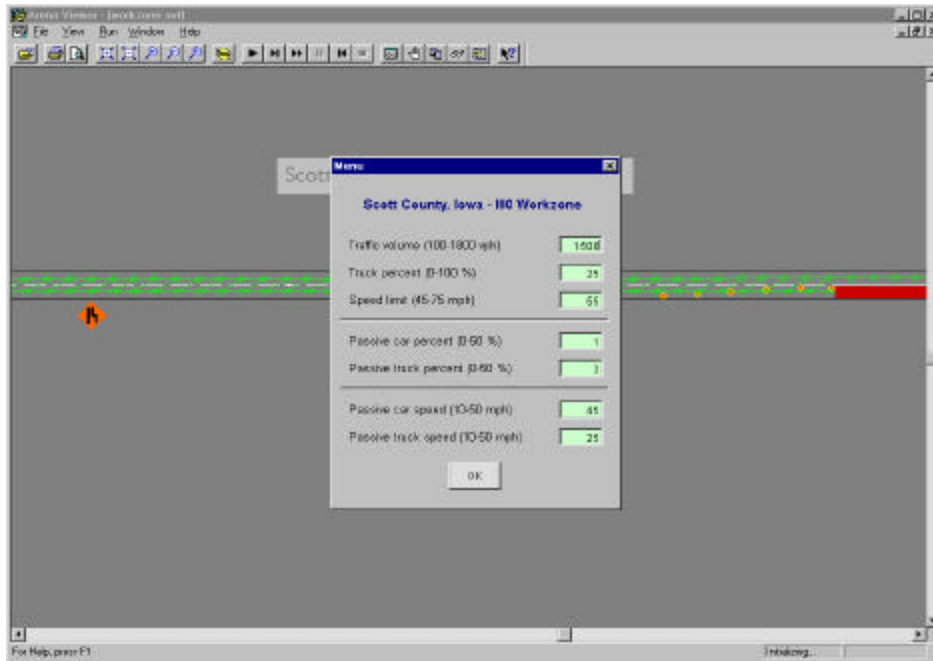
Arena Viewer - [workzone.rvf]
File View Run Window Help

Scott

Menu

Scott County, Iowa - I80 Workzone

Traffic volume (100-1800 vph) 1500

Truck percent (0-100 %) 35

Speed limit (45-75 mph) 65

Passive car percent (0-50 %) 1

Passive truck percent (0-50 %) 1

Passive car speed (10-50 mph) 45

Passive truck speed (10-50 mph) 25

OK

For Help, press F1

Initializing...